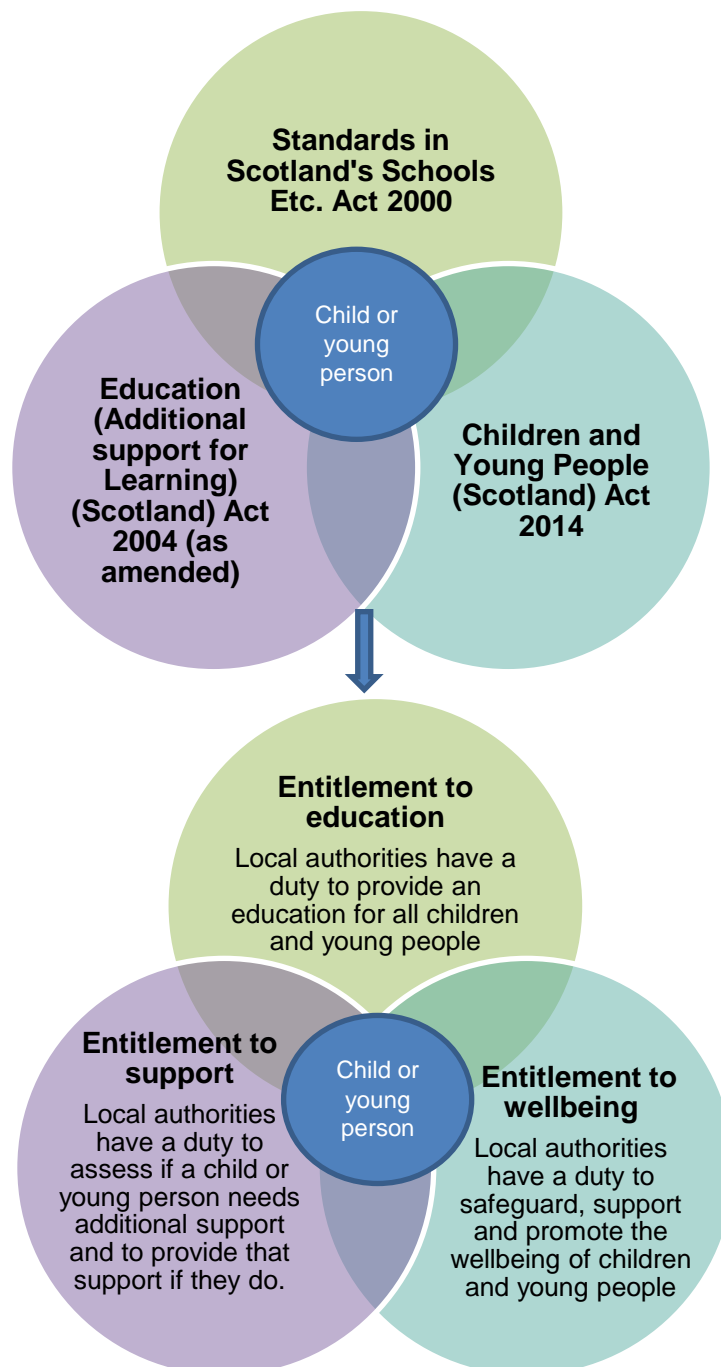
Standards in Scotland's Schools Etc. Act 2000

Child or young person

Education (Additional support for Learning) (Scotland) Act 2004 (as amended)

Children and Young People (Scotland) Act 2014

Entitlement to education

Local authorities have a duty to provide an education for all children and young people

Child or young person

Entitlement to support

Local authorities have a duty to assess if a child or young person needs additional support and to provide that support if they do.

Entitlement to wellbeing

Local authorities have a duty to safeguard, support and promote the wellbeing of children and young people